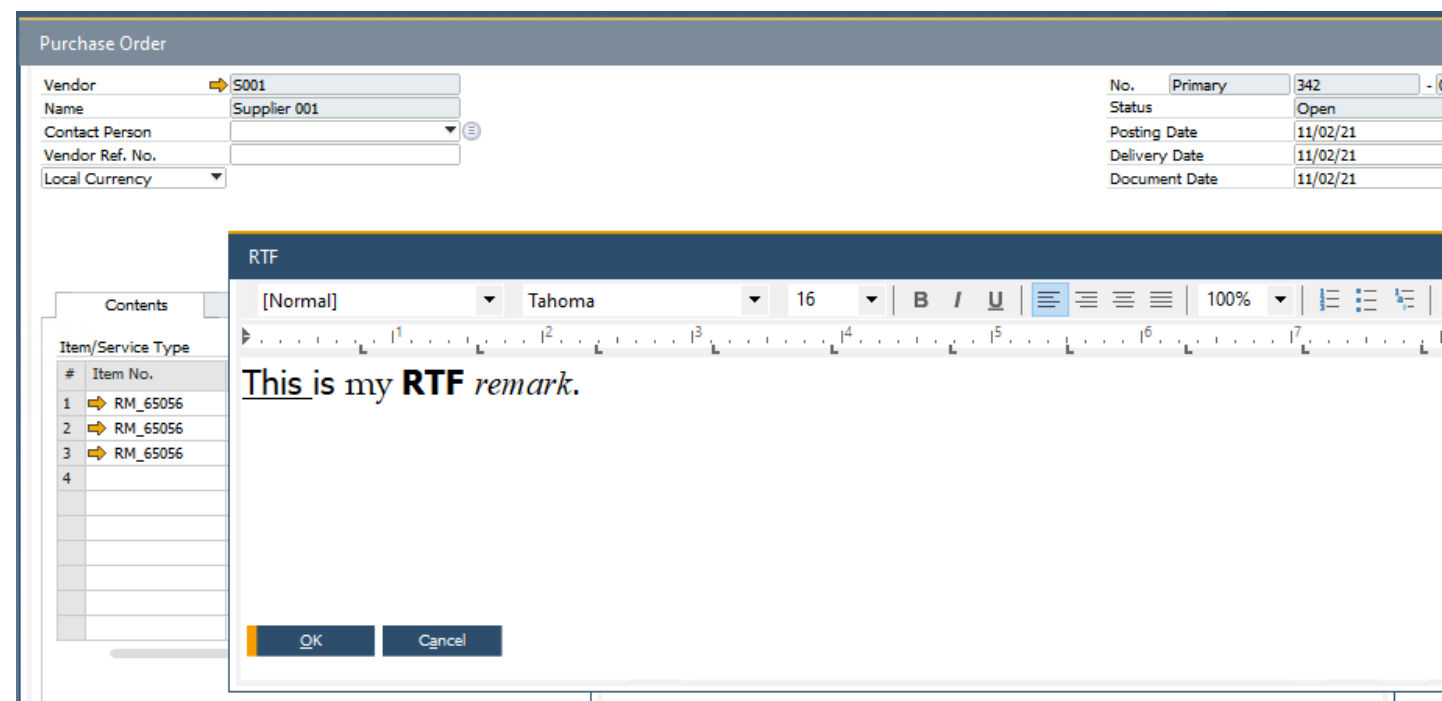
Purchase Order

Vendor S001
Name Supplier 001
Contact Person
Vendor Ref. No.
Local Currency

No. Primary 342 - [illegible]
Status Open
Posting Date 11/02/21
Delivery Date 11/02/21
Document Date 11/02/21

Contents

Item/Service Type

| # | Item No. |
|---|---|
| 1 | RM_65056 |
| 2 | RM_65056 |
| 3 | RM_65056 |
| 4 | |

RTF

[Normal] Tahoma 16 B I U 100%

1 2 3 4 5 6 7

This is my **RTF** *remark*.

OK Cancel